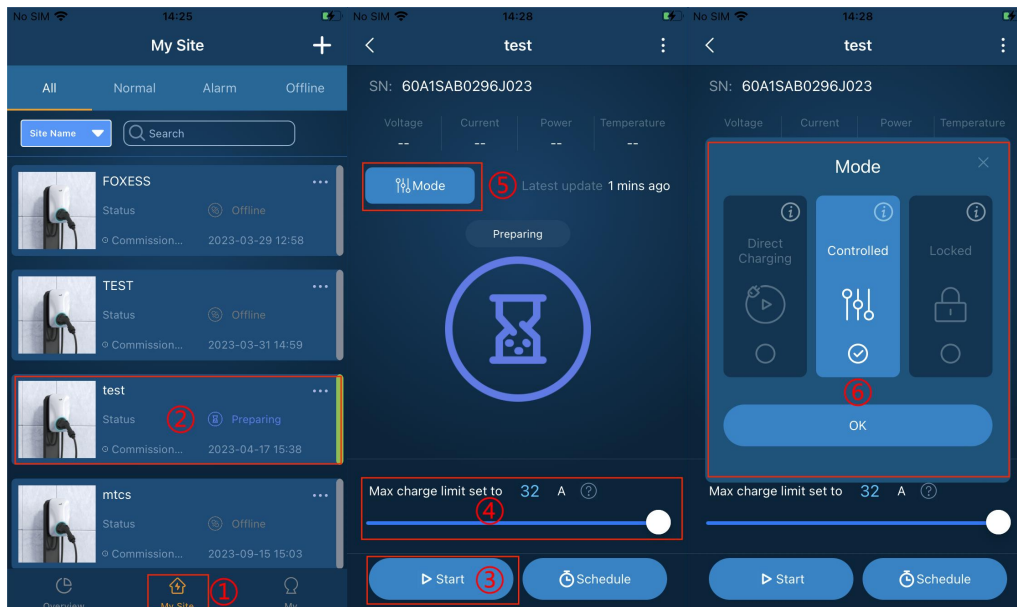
No SIM 14:25

My Site +

All Normal Alarm Offline

Site Name Search

FOXESS
Status Offline
Commission... 2023-03-29 12:58

TEST
Status Offline
Commission... 2023-03-31 14:59

test
Status ② Preparing
Commission... 2023-04-17 15:38

mtcs
Status Offline
Commission... 2023-09-15 15:03

Overview My Site ① My

No SIM 14:28

test

SN: 60A1SAB0296J023

Voltage --
Current --
Power --
Temperature --

Mode ⑤ Latest update 1 mins ago

Preparing

Max charge limit set to 32 A ?
④

Start ③ Schedule

No SIM 14:28

test

SN: 60A1SAB0296J023

Voltage Current Power Temperature

Mode ×

Direct Charging
Controlled
Locked

⑥

OK

Max charge limit set to 32 A ?

Start Schedule